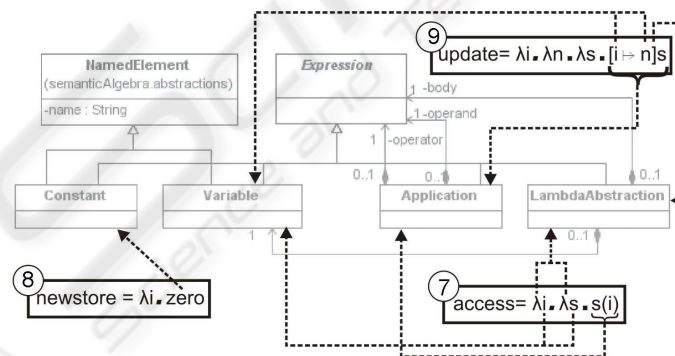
9
update= λi.λn.λs.[i ↦ n]s

NamedElement
(semanticAlgebra.abstractions)
-name : String

Expression

1 -body
1 -operand
1 -operator

0..1
0..1
0..1

Constant
Variable
Application
LambdaAbstraction

1
0..1

8
newstore = λi.zero

7
access= λi.λs.s(i)